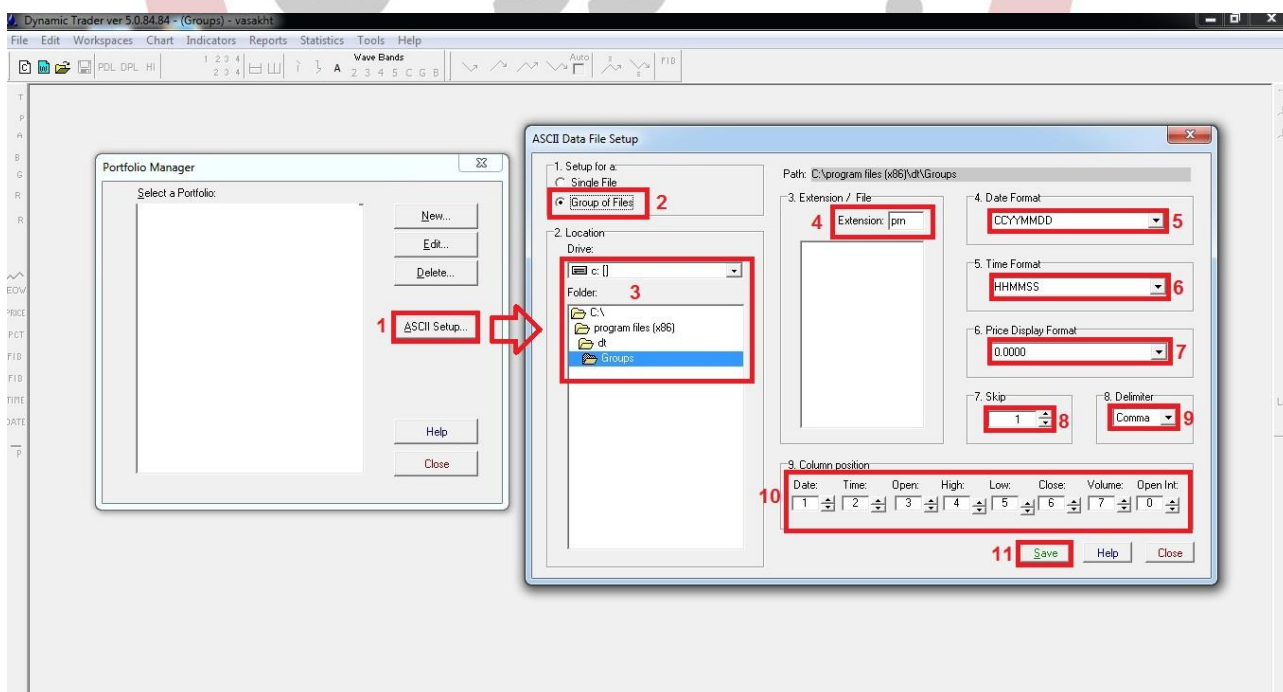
Dynamic Trader ver 5.0.84.84 - (Groups) - vasakht

File Edit Workspaces Chart Indicators Reports Statistics Tools Help

PDL DPL HI 1 2 3 4 2 3 4 A Wave Bands 2 3 4 5 C G B Auto FIB

T P A B G R R EOV PRICE PCT FIB FIB TIME DATE P

Portfolio Manager

Select a Portfolio:

New...

Edit...

Delete...

1 ASCII Setup...

Help

Close

ASCII Data File Setup

1. Setup for a:

Single File

Group of Files 2

2. Location

Drive:

c: []

Folder: 3

C:\

program files (x86)

dt

Groups

Path: C:\program files (x86)\dt\Groups

3. Extension / File

4 Extension: prn

4. Date Format

CCYYMMDD 5

5. Time Format

HHMMSS 6

6. Price Display Format

0.0000 7

7. Skip

1 8

8. Delimiter

Comma 9

9. Column position

10

| Date: | Time: | Open: | High: | Low: | Close: | Volume: | Open Int: |
|---|---|---|---|---|---|---|---|
| 1 | 2 | 3 | 4 | 5 | 6 | 7 | 0 |

11 Save Help Close